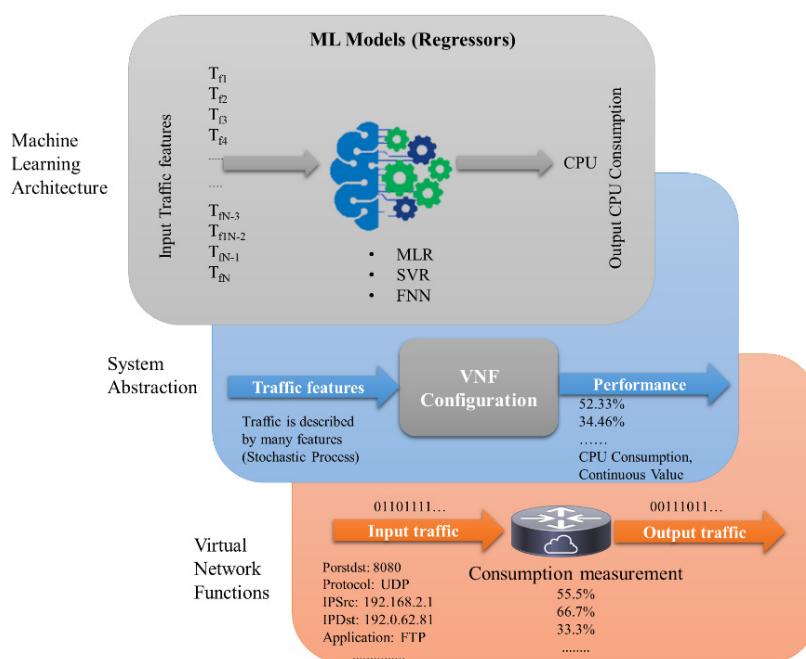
ML Models (Regressors)

Machine Learning Architecture

Input Traffic features

$T_{f1}$
$T_{f2}$
$T_{f3}$
$T_{f4}$
.....
....
$T_{fN-3}$
$T_{f1N-2}$
$T_{fN-1}$
$T_{fN}$

CPU

Output CPU Consumption

• MLR
• SVR
• FNN

System Abstraction

Traffic features

Traffic is described by many features (Stochastic Process)

VNF Configuration

Performance

52.33%
34.46%
……
CPU Consumption, Continuous Value

Virtual Network Functions

01101111…

Input traffic

Porstdst: 8080
Protocol: UDP
IPSrc: 192.168.2.1
IPDst: 192.0.62.81
Application: FTP
..............

00111011…

Output traffic

Consumption measurement

55.5%
66.7%
33.3%
.......